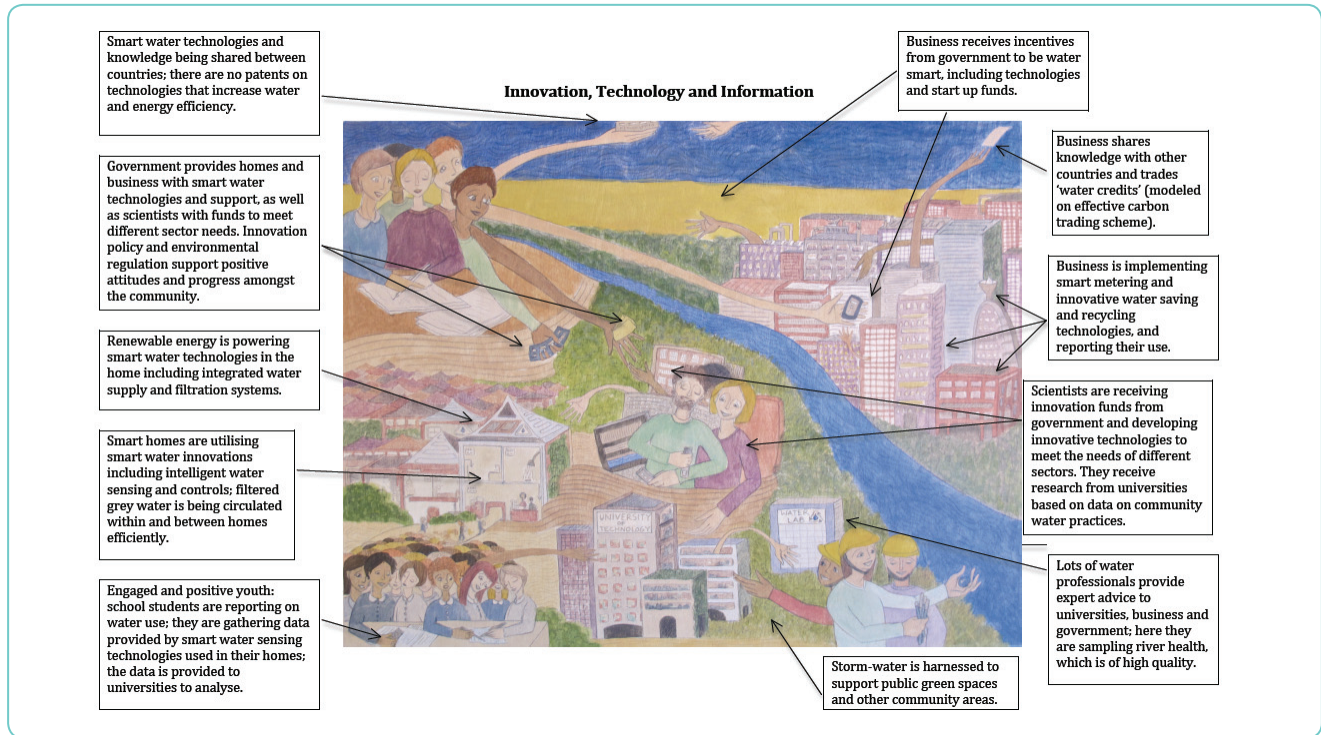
Smart water technologies and knowledge being shared between countries; there are no patents on technologies that increase water and energy efficiency.

Innovation, Technology and Information

Business receives incentives from government to be water smart, including technologies and start up funds.

Business shares knowledge with other countries and trades 'water credits' (modeled on effective carbon trading scheme).

Government provides homes and business with smart water technologies and support, as well as scientists with funds to meet different sector needs. Innovation policy and environmental regulation support positive attitudes and progress amongst the community.

Business is implementing smart metering and innovative water saving and recycling technologies, and reporting their use.

Renewable energy is powering smart water technologies in the home including integrated water supply and filtration systems.

Scientists are receiving innovation funds from government and developing innovative technologies to meet the needs of different sectors. They receive research from universities based on data on community water practices.

Smart homes are utilising smart water innovations including intelligent water sensing and controls; filtered grey water is being circulated within and between homes efficiently.

UNIVERSITY OF TECHNOLOGY

WATER LAB

Lots of water professionals provide expert advice to universities, business and government; here they are sampling river health, which is of high quality.

Engaged and positive youth: school students are reporting on water use; they are gathering data provided by smart water sensing technologies used in their homes; the data is provided to universities to analyse.

Storm-water is harnessed to support public green spaces and other community areas.